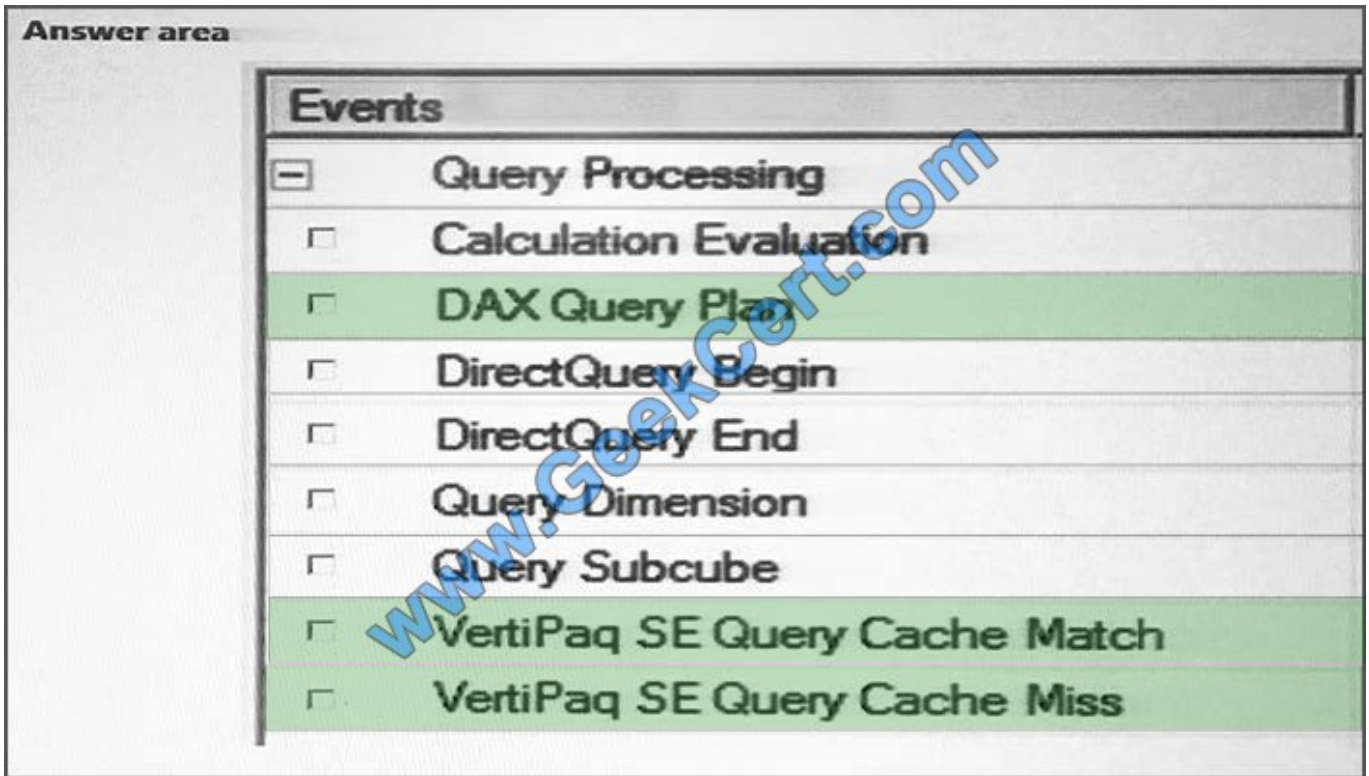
Answer area

| Events |
|---|
| Query Processing |
| Calculation Evaluation |
| DAX Query Plan |
| DirectQuery Begin |
| DirectQuery End |
| Query Dimension |
| Query Subcube |
| VertiPaq SE Query Cache Match |
| VertiPaq SE Query Cache Miss |

www.GeekCert.com